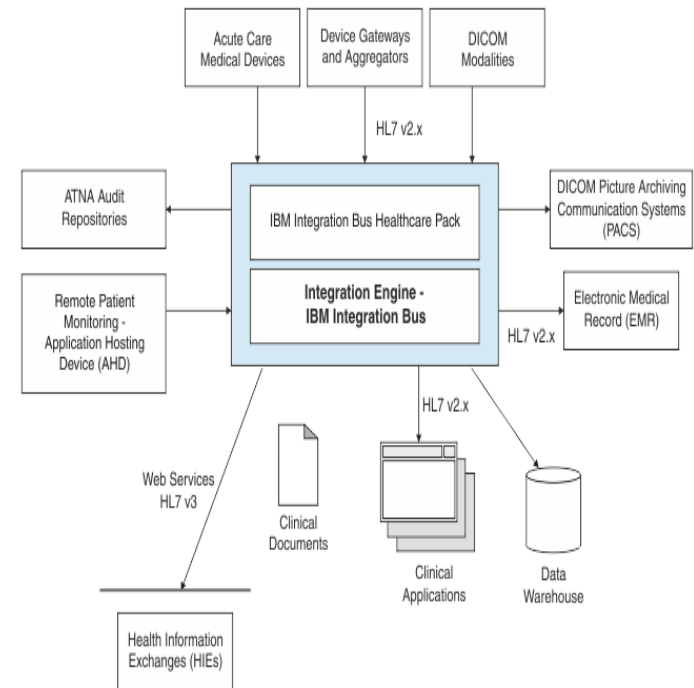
Acute Care Medical Devices

Device Gateways and Aggregators

DICOM Modalities

HL7 v2.x

ATNA Audit Repositories

IBM Integration Bus Healthcare Pack

DICOM Picture Archiving Communication Systems (PACS)

Remote Patient Monitoring - Application Hosting Device (AHD)

Integration Engine - IBM Integration Bus

Electronic Medical Record (EMR)

HL7 v2.x

HL7 v2.x

Web Services HL7 v3

Clinical Documents

Clinical Applications

Data Warehouse

Health Information Exchanges (HIEs)